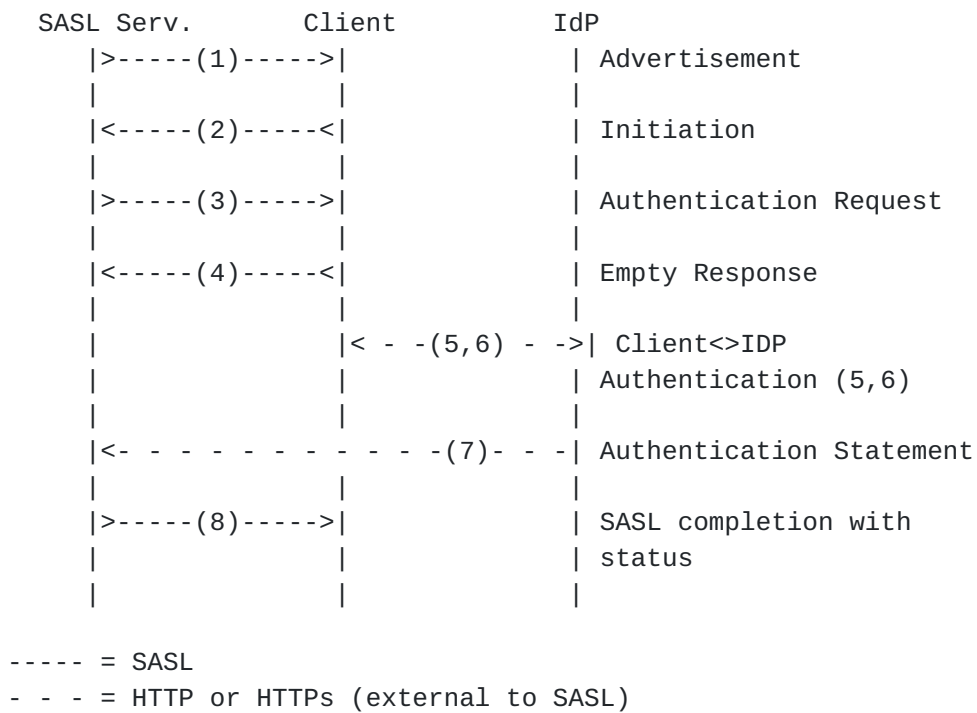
```
  SASL Serv.       Client          IdP
     |>-----(1)----->|              | Advertisement
     |               |              |
     |<-----(2)-----<|              | Initiation
     |               |              |
     |>-----(3)----->|              | Authentication Request
     |               |              |
     |<-----(4)-----<|              | Empty Response
     |               |              |
     |               |< - -(5,6) - ->| Client<>IDP
     |               |              | Authentication (5,6)
     |               |              |
     |<- - - - - - - - - - -(7)- - -| Authentication Statement
     |               |              |
     |>-----(8)----->|              | SASL completion with
     |               |              | status
     |               |              |

----- = SASL
- - - = HTTP or HTTPs (external to SASL)
```